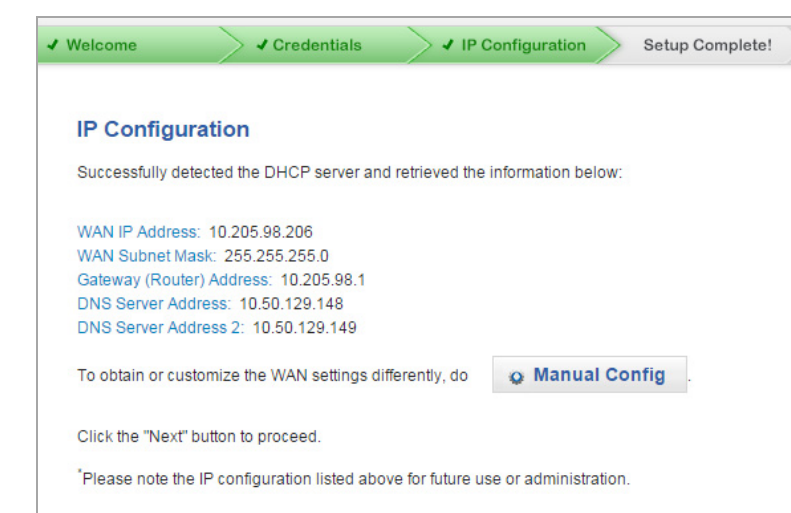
✔ Welcome ✔ Credentials ✔ IP Configuration Setup Complete!

IP Configuration

Successfully detected the DHCP server and retrieved the information below:

WAN IP Address: 10.205.98.206
WAN Subnet Mask: 255.255.255.0
Gateway (Router) Address: 10.205.98.1
DNS Server Address: 10.50.129.148
DNS Server Address 2: 10.50.129.149

To obtain or customize the WAN settings differently, do Manual Config .

Click the "Next" button to proceed.

*Please note the IP configuration listed above for future use or administration.